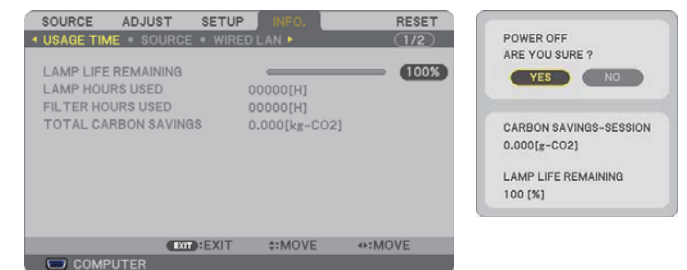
SOURCE ADJUST SETUP INFO. RESET
◂ USAGE TIME • SOURCE • WIRED LAN ▸ (1/2)

LAMP LIFE REMAINING 100%
LAMP HOURS USED 00000[H]
FILTER HOURS USED 00000[H]
TOTAL CARBON SAVINGS 0.000[kg-CO2]

EXIT :EXIT ⇕:MOVE ⇔:MOVE
COMPUTER

POWER OFF
ARE YOU SURE ?
YES NO

CARBON SAVINGS-SESSION
0.000[g-CO2]

LAMP LIFE REMAINING
100 [%]